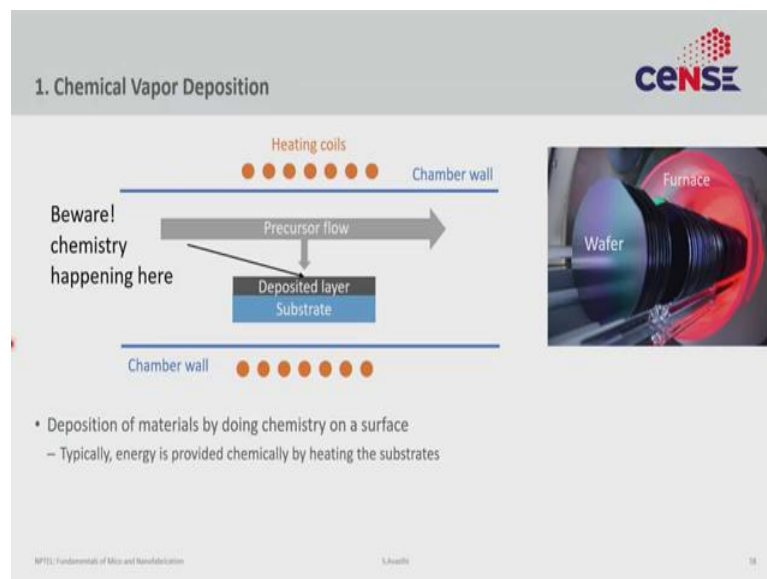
1. Chemical Vapor Deposition

CeNSE

Heating coils

Chamber wall

Beware! chemistry happening here

Precursor flow

Deposited layer

Substrate

Chamber wall

Furnace

Wafer

• Deposition of materials by doing chemistry on a surface
– Typically, energy is provided chemically by heating the substrates

NPTEL: Fundamentals of Micro and Nanofabrication

S.Avasthi

58